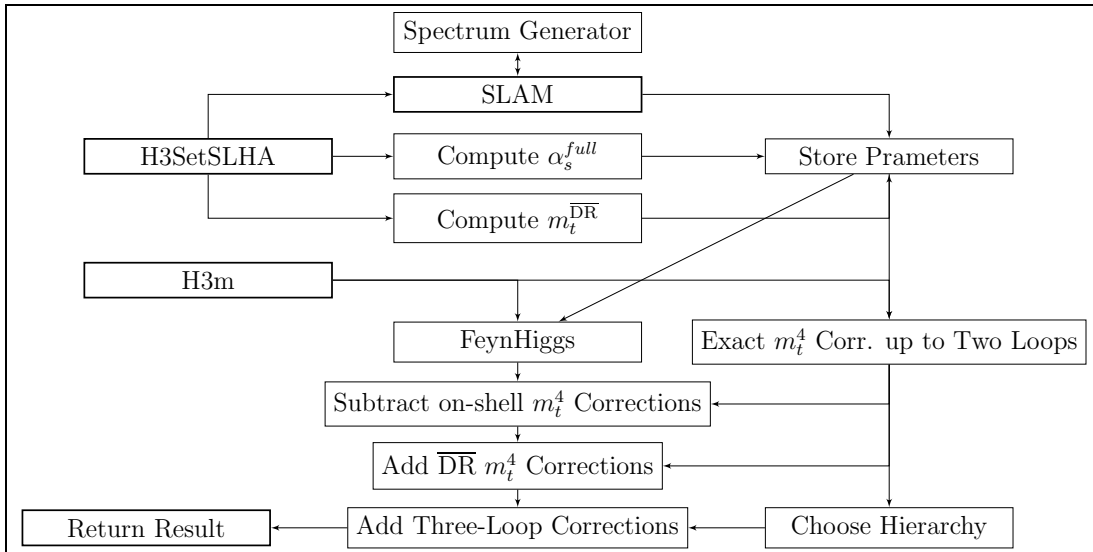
Spectrum Generator

SLAM

H3SetSLHA

Compute $\alpha_s^{full}$

Store Prameters

Compute $m_t^{\overline{\text{DR}}}$

H3m

FeynHiggs

Exact $m_t^4$ Corr. up to Two Loops

Subtract on-shell $m_t^4$ Corrections

Add $\overline{\text{DR}}$ $m_t^4$ Corrections

Return Result

Add Three-Loop Corrections

Choose Hierarchy